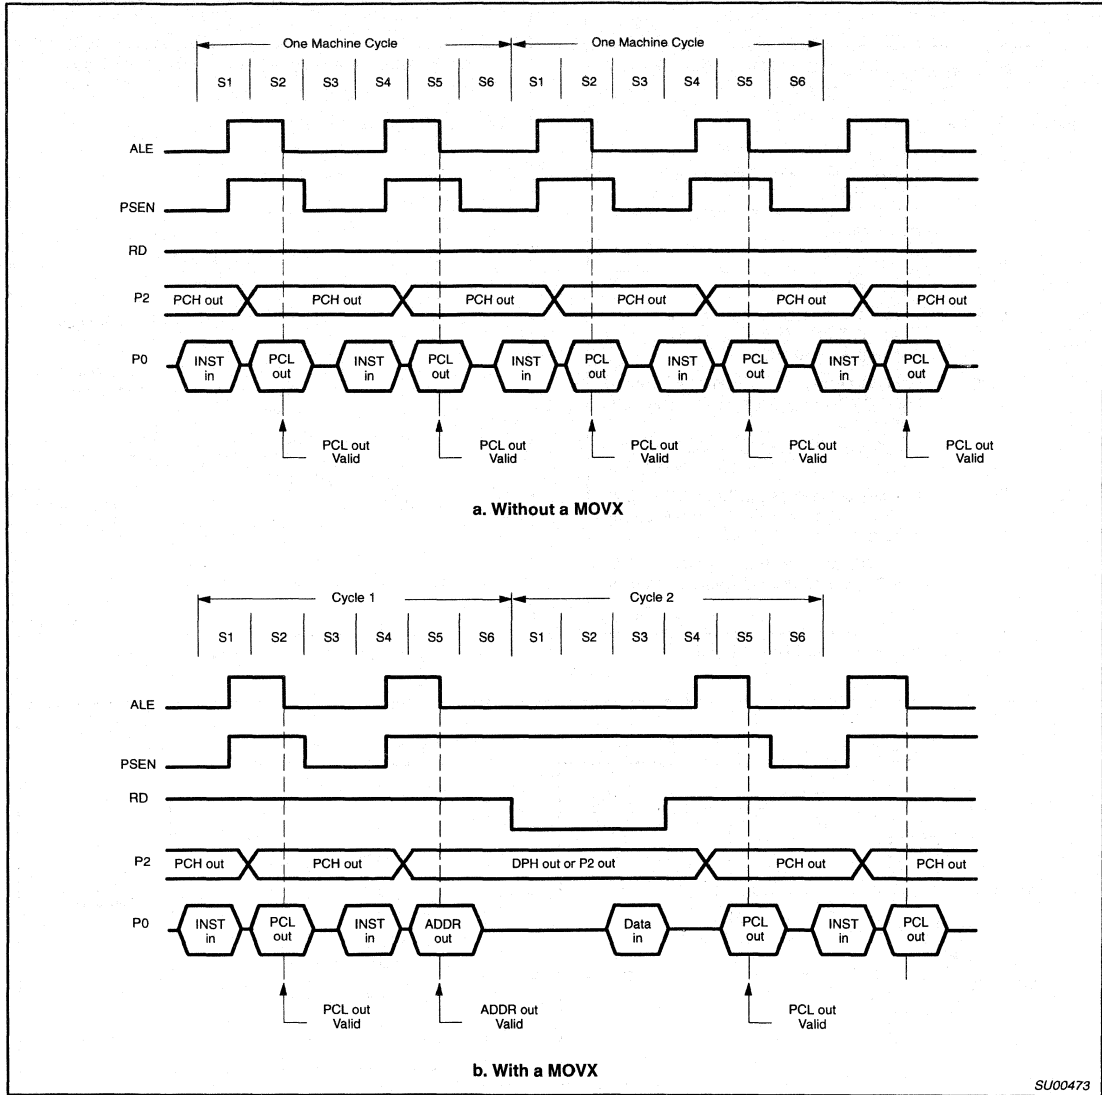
One Machine Cycle
One Machine Cycle
S1 S2 S3 S4 S5 S6 S1 S2 S3 S4 S5 S6

ALE
PSEN
RD
P2
PCH out PCH out PCH out PCH out PCH out PCH out
P0
INST in PCL out INST in PCL out INST in PCL out INST in PCL out INST in PCL out

PCL out Valid
PCL out Valid
PCL out Valid
PCL out Valid
PCL out Valid

a. Without a MOVX

Cycle 1
Cycle 2
S1 S2 S3 S4 S5 S6 S1 S2 S3 S4 S5 S6

ALE
PSEN
RD
P2
PCH out PCH out DPH out or P2 out PCH out PCH out
P0
INST in PCL out INST in ADDR out Data in PCL out INST in PCL out

PCL out Valid
ADDR out Valid
PCL out Valid

b. With a MOVX

SU00473